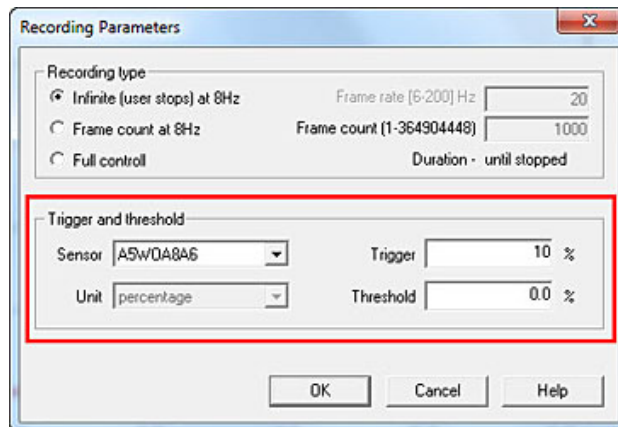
Recording Parameters

Recording type

Infinite (user stops) at 8Hz

Frame count at 8Hz

Full controll

Frame rate [6-200] Hz 20

Frame count (1-364904448) 1000

Duration - until stopped

Trigger and threshold

Sensor A5W0A8A6

Unit percentage

Trigger 10 %

Threshold 0.0 %

OK

Cancel

Help